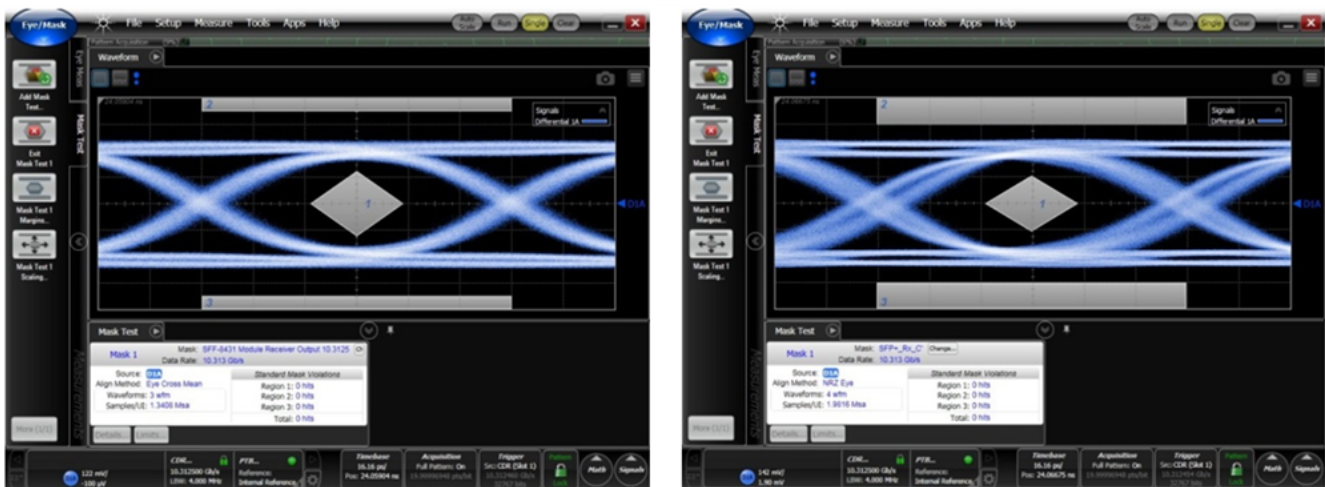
Eye/Mask File Setup Measure Tools Apps Help Auto Scale Run Single Clear

Pattern Acquisition

Waveform

Add Mask Test...

Exit Mask Test 1

Mask Test 1 Margins...

Mask Test 1 Scaling...

More (1/1)

Eye Mask

Mask Test

Measurements

2

Signals
Differential 1A

1

D1A

3

Mask Test

Mask 1

Mask: SFF-8431 Module Receiver Output 10.3125
Data Rate: 10.313 Gb/s

Source: D1A
Align Method: Eye Cross Mean
Waveforms: 3 wfm
Samples/UI: 1.3408 Msa

Standard Mask Violations
Region 1: 0 hits
Region 2: 0 hits
Region 3: 0 hits
Total: 0 hits

Details... Limits...

122 mV/
-100 µV

CDR...
10.312500 Gb/s
LBW: 4.000 MHz

PTB...
Reference:
Internal Reference

Timebase
16.16 ps/
Pos: 24.05904 ns

Acquisition
Full Pattern: On

Trigger
Src: CDR (Slot 1)

Pattern
Lock

Math

Signals

Eye/Mask File Setup Measure Tools Apps Help Auto Scale Run Single Clear

Pattern Acquisition

Waveform

Add Mask Test...

Exit Mask Test 1

Mask Test 1 Margins...

Mask Test 1 Scaling...

More (1/1)

Eye Mask

Mask Test

Measurements

2

Signals
Differential 1A

1

D1A

3

Mask Test

Mask 1

Mask: SFP+_Rx_C' Change...
Data Rate: 10.313 Gb/s

Source: D1A
Align Method: NRZ Eye
Waveforms: 4 wfm
Samples/UI: 1.9916 Msa

Standard Mask Violations
Region 1: 0 hits
Region 2: 0 hits
Region 3: 0 hits
Total: 0 hits

Details... Limits...

142 mV/
1.90 mV

CDR...
10.312500 Gb/s
LBW: 4.000 MHz

PTB...
Reference:
Internal Reference

Timebase
16.16 ps/
Pos: 24.06675 ns

Acquisition
Full Pattern: On

Trigger
Src: CDR (Slot 1)

Pattern
Lock

Math

Signals